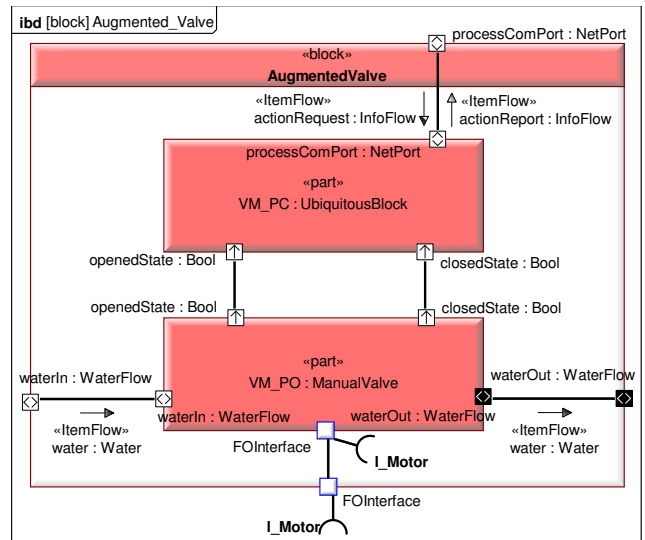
ibd [block] Augmented_Valve

processComPort : NetPort

«block»
AugmentedValve

«ItemFlow»
actionRequest : InfoFlow

«ItemFlow»
actionReport : InfoFlow

processComPort : NetPort

«part»
VM_PC : UbiquitousBlock

openedState : Bool

closedState : Bool

openedState : Bool

closedState : Bool

«part»
VM_PO : ManualValve

waterIn : WaterFlow

waterOut : WaterFlow

waterIn : WaterFlow

waterOut : WaterFlow

«ItemFlow»
water : Water

«ItemFlow»
water : Water

FOInterface

I_Motor

FOInterface

I_Motor